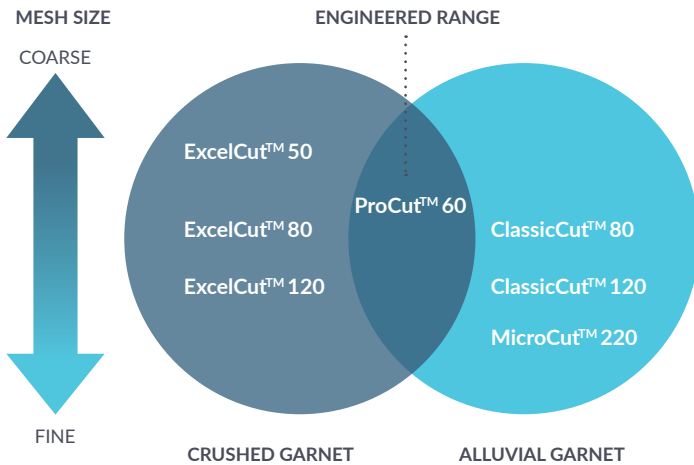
MESH SIZE

COARSE

FINE

ENGINEERED RANGE

ExcelCut$^{TM}$ 50

ExcelCut$^{TM}$ 80

ExcelCut$^{TM}$ 120

ProCut$^{TM}$ 60

ClassicCut$^{TM}$ 80

ClassicCut$^{TM}$ 120

MicroCut$^{TM}$ 220

CRUSHED GARNET

ALLUVIAL GARNET